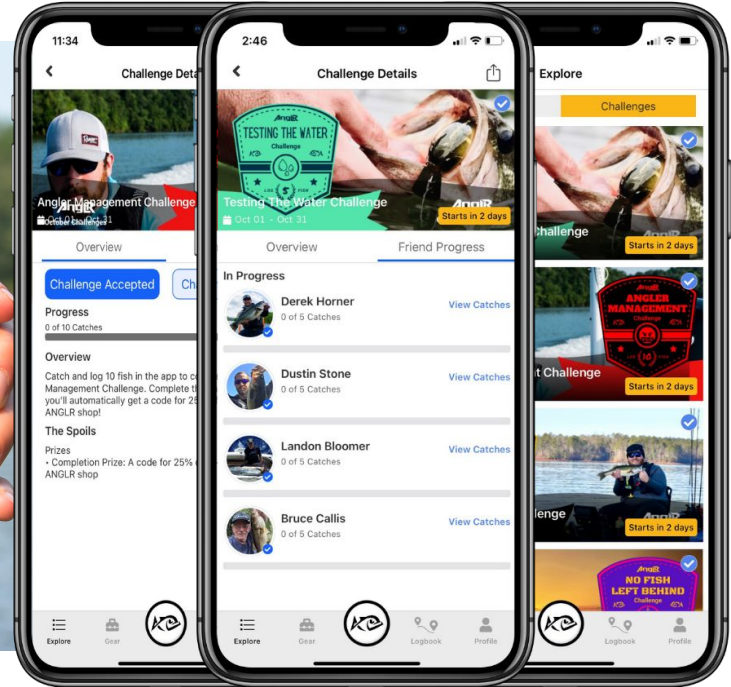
11:34

Challenge Deta

ANGLR

Angler Management Challenge

October Challenges

Oct 01 - Oct 31

Overview

Challenge Accepted

Ch

Progress

0 of 10 Catches

Overview

Catch and log 10 fish in the app to co Management Challenge. Complete t you'll automatically get a code for 25 ANGLR shop!

The Spoils

Prizes

• Completion Prize: A code for 25% ANGLR shop

Explore

Gear

2:46

Challenge Details

ANGLR

TESTING THE WATER

Challenge

LIVE 5 FISH

Testing The Water Challenge

ANGLR

Oct 01 - Oct 31

Starts in 2 days

Overview

Friend Progress

In Progress

Derek Horner

0 of 5 Catches

View Catches

Dustin Stone

0 of 5 Catches

View Catches

Landon Bloomer

0 of 5 Catches

View Catches

Bruce Callis

0 of 5 Catches

View Catches

Explore

Gear

Logbook

Profile

Explore

Challenges

Challenge

Starts in 2 days

ANGLER MANAGEMENT

Challenge

LOG 10 FISH

t Challenge

Starts in 2 days

lenge

Starts in 2 days

ANGLR

NO FISH LEFT BEHIND

Challenge

Logbook

Profile